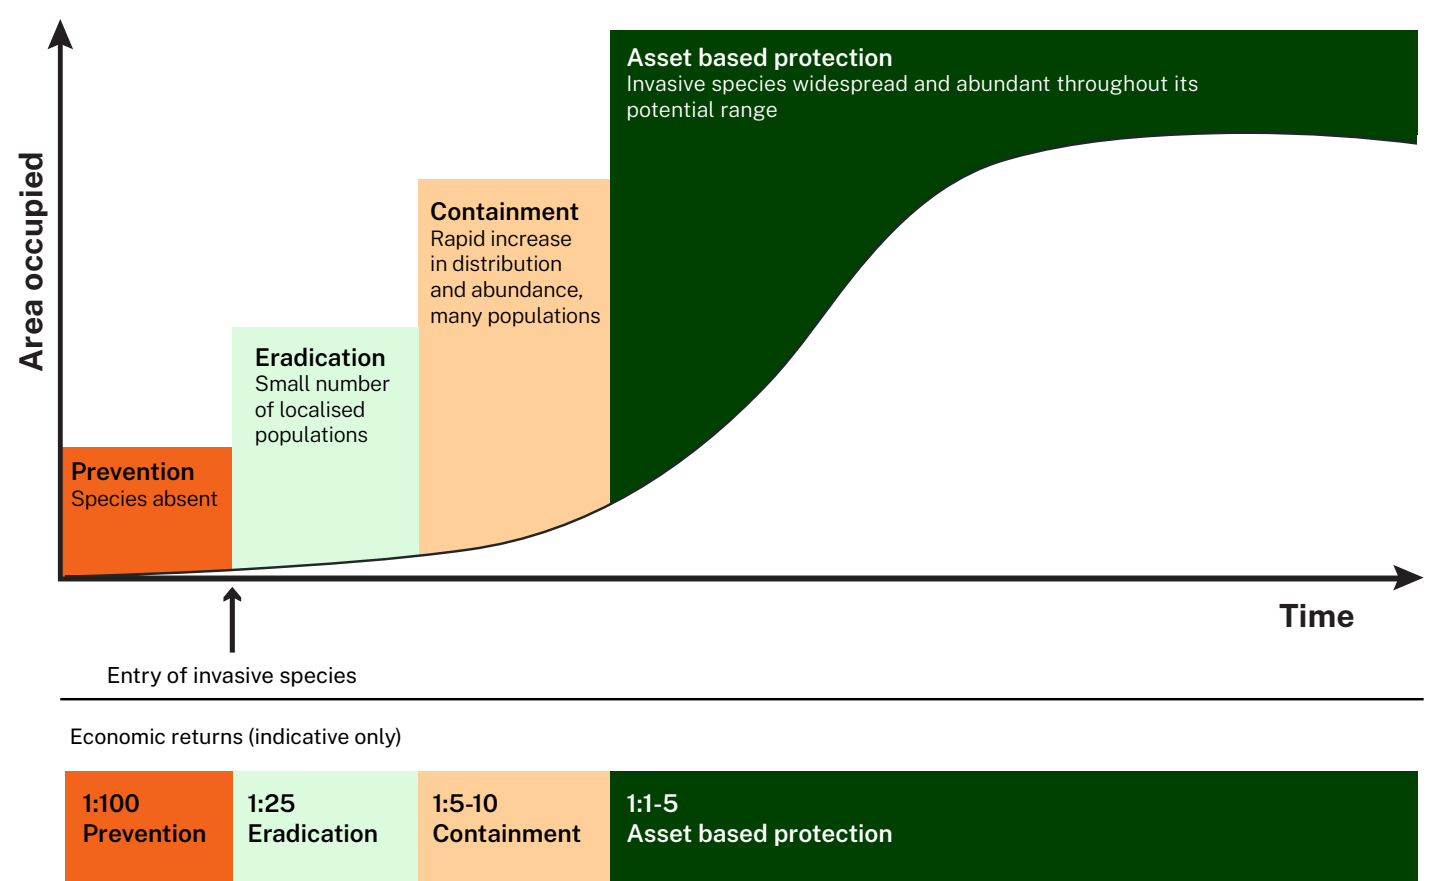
Area occupied

Asset based protection
Invasive species widespread and abundant throughout its potential range

Containment
Rapid increase in distribution and abundance, many populations

Eradication
Small number of localised populations

Prevention
Species absent

Time

Entry of invasive species

Economic returns (indicative only)

| 1:100 Prevention | 1:25 Eradication | 1:5-10 Containment | 1:1-5 Asset based protection |
|---|---|---|---|